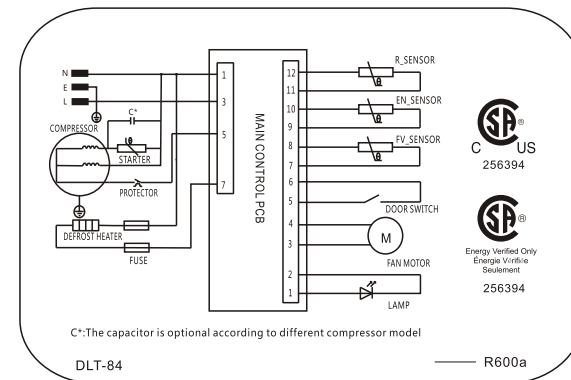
N
E
L
C*
COMPRESSOR
STARTER
PROTECTOR
DEFROST HEATER
FUSE
1
3
5
7
MAIN CONTROL PCB
12
11
10
9
8
7
6
5
4
3
2
1
R_SENSOR
EN_SENSOR
FV_SENSOR
DOOR SWITCH
M
FAN MOTOR
LAMP
C US
256394
Energy Verified Only
Energie Vérifiée
Seulement
256394
C*:The capacitor is optional according to different compressor model
DLT-84
R600a